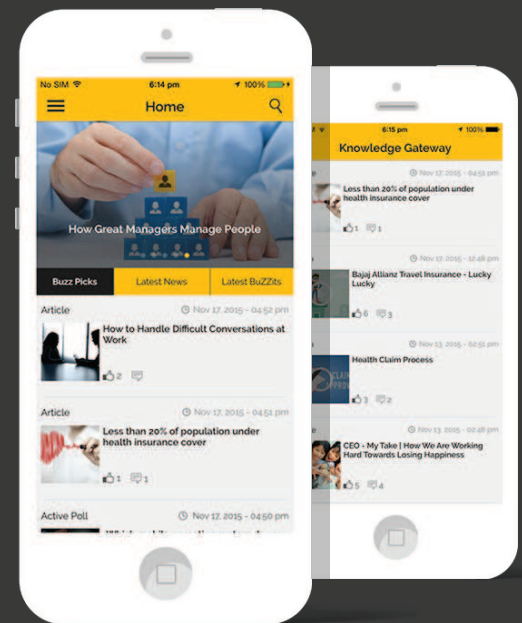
No SIM 6:14 pm 100%

Home

How Great Managers Manage People

Buzz Picks | Latest News | Latest BuZZits

Article
Nov 17, 2015 - 04:52 pm
How to Handle Difficult Conversations at Work
2

Article
Nov 17, 2015 - 04:51 pm
Less than 20% of population under health insurance cover
1 1

Active Poll
Nov 17, 2015 - 04:50 pm
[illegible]

6:15 pm 100%

Knowledge Gateway

Nov 17, 2015 - 04:51 pm
Less than 20% of population under health insurance cover
1 1

Nov 17, 2015 - 12:46 pm
Bajaj Allianz Travel Insurance - Lucky Lucky
6 3

Nov 13, 2015 - 02:51 pm
Health Claim Process
3 2

Nov 13, 2015 - 02:46 pm
CEO - My Take | How We Are Working Hard Towards Losing Happiness
5 4